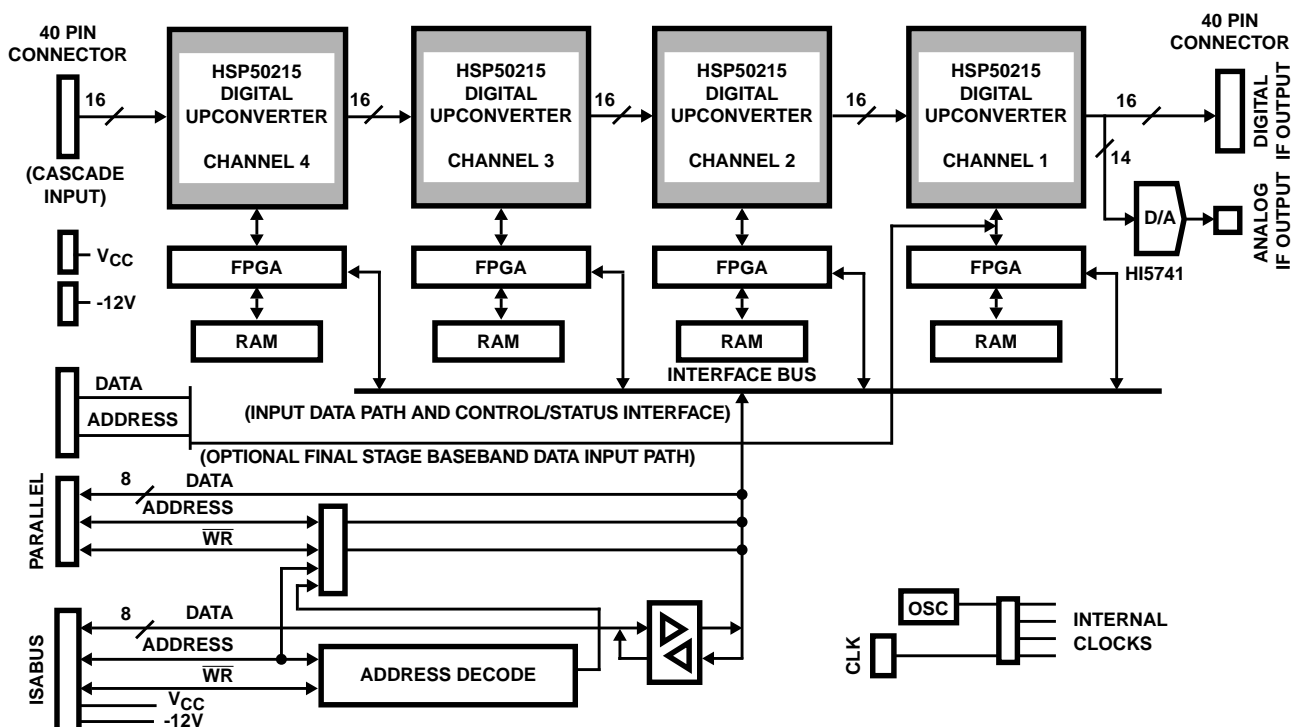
40 PIN CONNECTOR

16

(CASCADE INPUT)

HSP50215 DIGITAL UPCONVERTER

CHANNEL 4

16

HSP50215 DIGITAL UPCONVERTER

CHANNEL 3

16

HSP50215 DIGITAL UPCONVERTER

CHANNEL 2

16

HSP50215 DIGITAL UPCONVERTER

CHANNEL 1

16

14

40 PIN CONNECTOR

DIGITAL IF OUTPUT

D/A

ANALOG IF OUTPUT

HI5741

$V_{CC}$

-12V

FPGA

FPGA

FPGA

FPGA

RAM

RAM

RAM

RAM

DATA

ADDRESS

INTERFACE BUS

(INPUT DATA PATH AND CONTROL/STATUS INTERFACE)

(OPTIONAL FINAL STAGE BASEBAND DATA INPUT PATH)

PARALLEL

8

DATA

ADDRESS

$\overline{WR}$

ISABUS

8

DATA

ADDRESS

$\overline{WR}$

$V_{CC}$

-12V

ADDRESS DECODE

OSC

CLK

INTERNAL CLOCKS